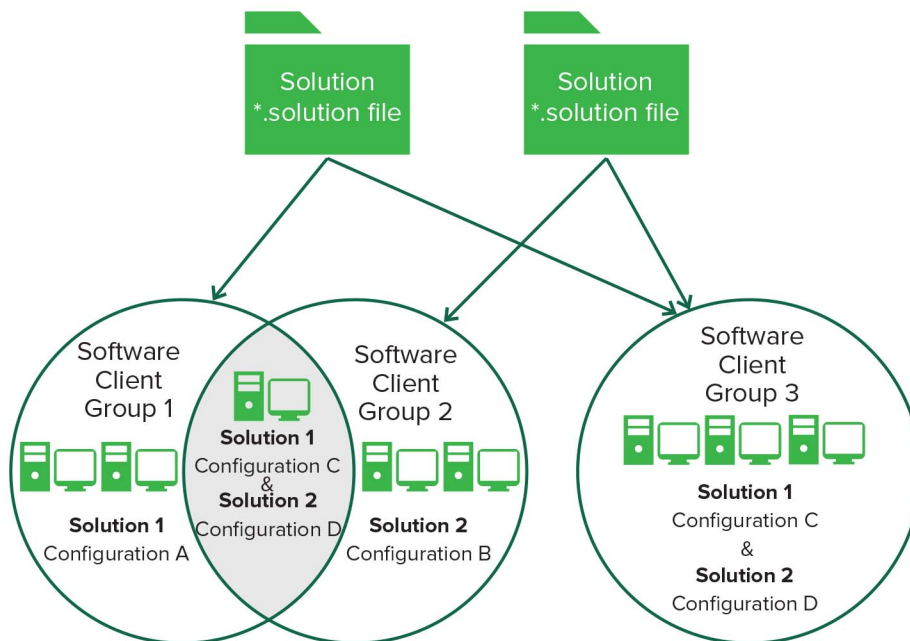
Solution
*.solution file

Solution
*.solution file

Software
Client
Group 1

Solution 1
Configuration A

Solution 1
Configuration C
&
Solution 2
Configuration D

Software
Client
Group 2

Solution 2
Configuration B

Software
Client
Group 3

Solution 1
Configuration C
&
Solution 2
Configuration D